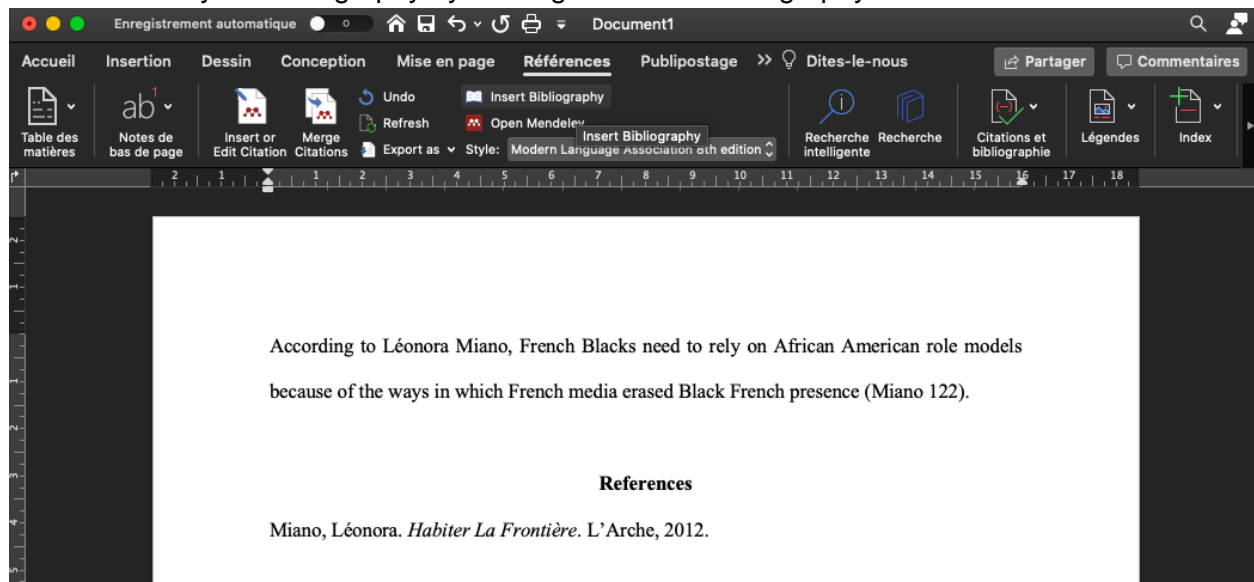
Enregistrement automatique Document1

Accueil Insertion Dessin Conception Mise en page Références Publipostage Dites-le-nous Partager Commentaires

Table des matières Notes de bas de page Insert or Edit Citation Merge Citations Undo Refresh Export as Insert Bibliography Open Mendeley Insert Bibliography Style: Modern Language Association 8th edition Recherche intelligente Recherche Citations et bibliographie Légendes Index

2 1 1 2 3 4 5 6 7 8 9 10 11 12 13 14 15 16 17 18

According to Léonora Miano, French Blacks need to rely on African American role models because of the ways in which French media erased Black French presence (Miano 122).

References

Miano, Léonora. *Habiter La Frontière*. L'Arche, 2012.